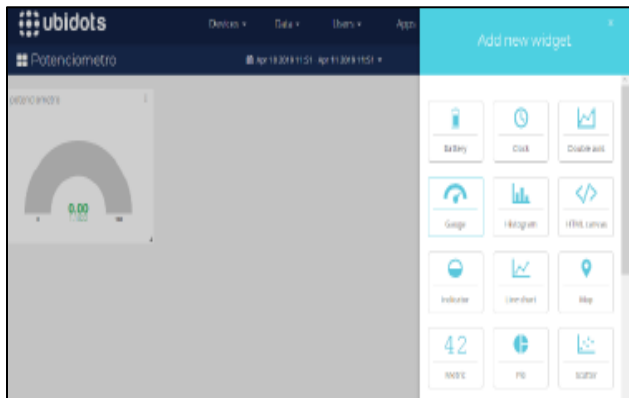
ubidots
Devices ▾ Data ▾ Users ▾ Apps
Potenciometro
Apr 10 2019 11:51 - Apr 11 2019 11:51 ▾
potenciometro
0.00
0 100
Add new widget
×
Battery
Clock
Double axis
Gauge
Histogram
HTML canvas
Indicator
Line chart
Map
42
Metric
Pie
Scatter